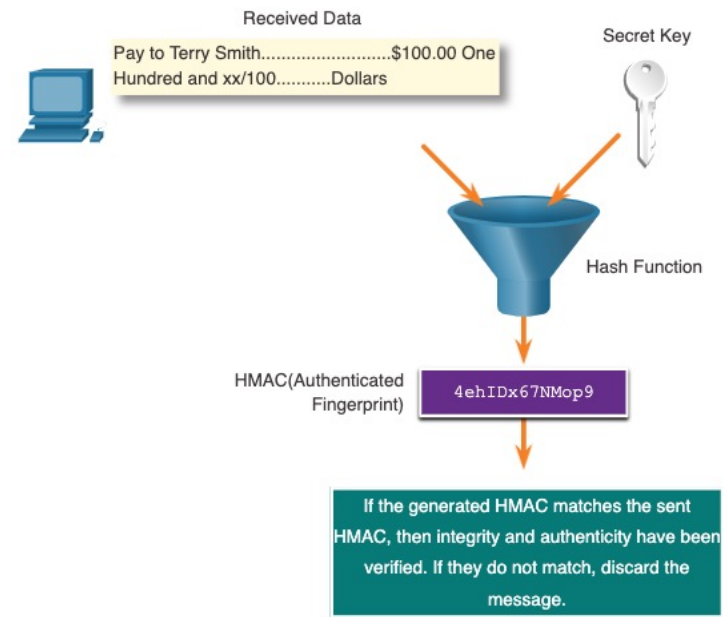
Received Data

Pay to Terry Smith..........................$100.00 One Hundred and xx/100...........Dollars

Secret Key

Hash Function

HMAC(Authenticated Fingerprint)

4ehIDx67NMop9

If the generated HMAC matches the sent HMAC, then integrity and authenticity have been verified. If they do not match, discard the message.